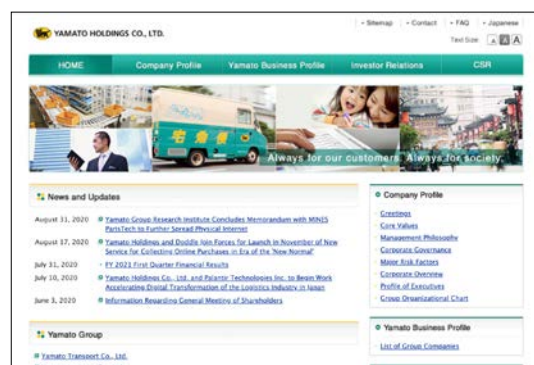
YAMATO HOLDINGS CO., LTD.

• Sitemap • Contact • FAQ • Japanese

Text Size A A A

HOME Company Profile Yamato Business Profile Investor Relations CSR

Always for our customers. Always for society.

News and Updates

August 31, 2020 Yamato Group Research Institute Concludes Memorandum with MINES ParisTech to Further Spread Physical Internet

August 17, 2020 Yamato Holdings and Doddle Join Forces for Launch in November of New Service for Collecting Online Purchases in Era of the 'New Normal'

July 31, 2020 FY 2021 First Quarter Financial Results

July 10, 2020 Yamato Holdings Co., Ltd. and Palantir Technologies Inc. to Begin Work Accelerating Digital Transformation of the Logistics Industry in Japan

June 3, 2020 Information Regarding General Meeting of Shareholders

Yamato Group

Yamato Transport Co., Ltd.

Company Profile

Greetings
Core Values
Management Philosophy
Corporate Governance
Major Risk Factors
Corporate Overview
Profile of Executives
Group Organizational Chart

Yamato Business Profile

List of Group Companies